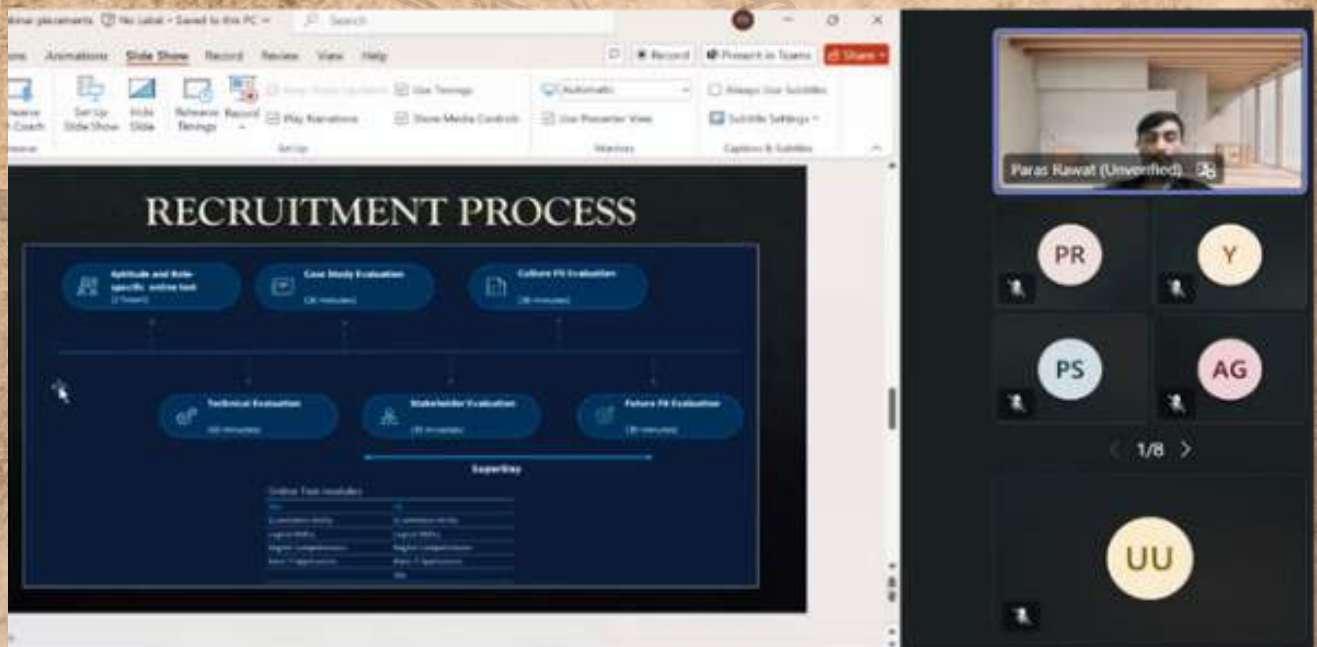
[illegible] placements No label • Saved to this PC
Search

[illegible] Animations Slide Show Record Review View Help
Record Present in Teams Share

Rehearse with Coach
Set Up Slide Show
Hide Slide
Rehearse Timings
Record
Use Timings
Play Narrations
Show Media Controls
Automatic
Use Presenter View
Always Use Subtitles
Subtitle Settings
Set Up
Monitors
Captions & Subtitles

RECRUITMENT PROCESS

Aptitude and Role-specific online test (2 hours)
Case Study Evaluation (30 minutes)
Culture Fit Evaluation (30 minutes)

Technical Evaluation (60 minutes)
Stakeholder Evaluation (30 minutes)
Future Fit Evaluation (30 minutes)

Superday

Online Test modules

| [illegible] | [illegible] |
|---|---|
| Quantitative Ability | Quantitative Ability |
| Logical Ability | Logical Ability |
| English Comprehension | English Comprehension |
| Basic IT Applications | Basic IT Applications |
| | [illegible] |

Paras Rawat (Unverified)

PR
Y
PS
AG
1/8
UU